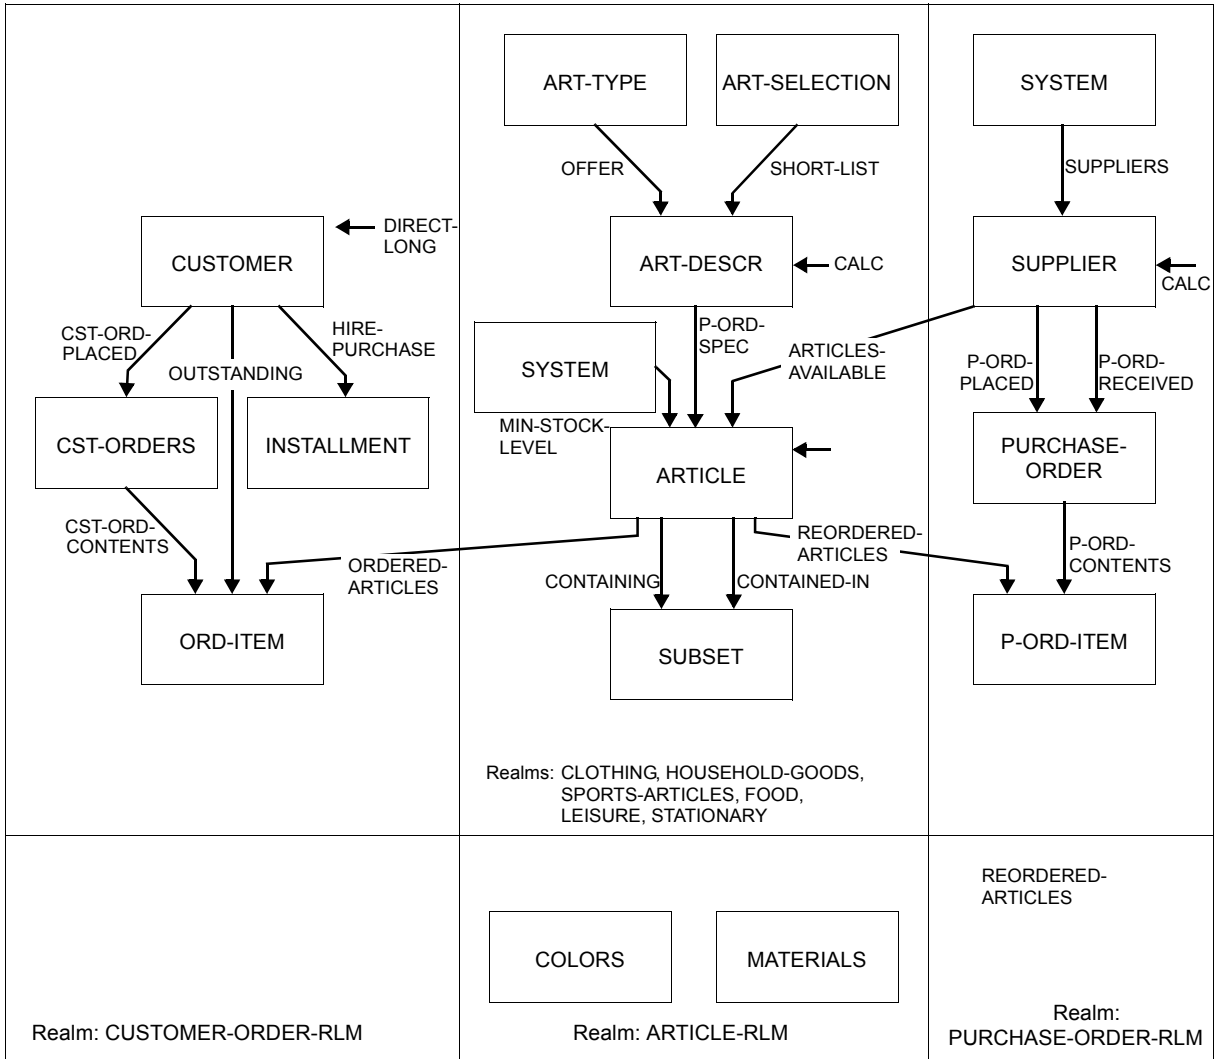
ART-TYPE

ART-SELECTION

SYSTEM

OFFER

SHORT-LIST

SUPPLIERS

DIRECT-LONG

CUSTOMER

ART-DESCR

CALC

SUPPLIER

CALC

CST-ORD-PLACED

OUTSTANDING

HIRE-PURCHASE

P-ORD-SPEC

SYSTEM

ARTICLES-AVAILABLE

P-ORD-PLACED

P-ORD-RECEIVED

CST-ORDERS

INSTALLMENT

MIN-STOCK-LEVEL

ARTICLE

PURCHASE-ORDER

CST-ORD-CONTENTS

ORDERED-ARTICLES

REORDERED-ARTICLES

P-ORD-CONTENTS

CONTAINING

CONTAINED-IN

ORD-ITEM

SUBSET

P-ORD-ITEM

Realms: CLOTHING, HOUSEHOLD-GOODS, SPORTS-ARTICLES, FOOD, LEISURE, STATIONARY

REORDERED-ARTICLES

COLORS

MATERIALS

Realm: CUSTOMER-ORDER-RLM

Realm: ARTICLE-RLM

Realm: PURCHASE-ORDER-RLM